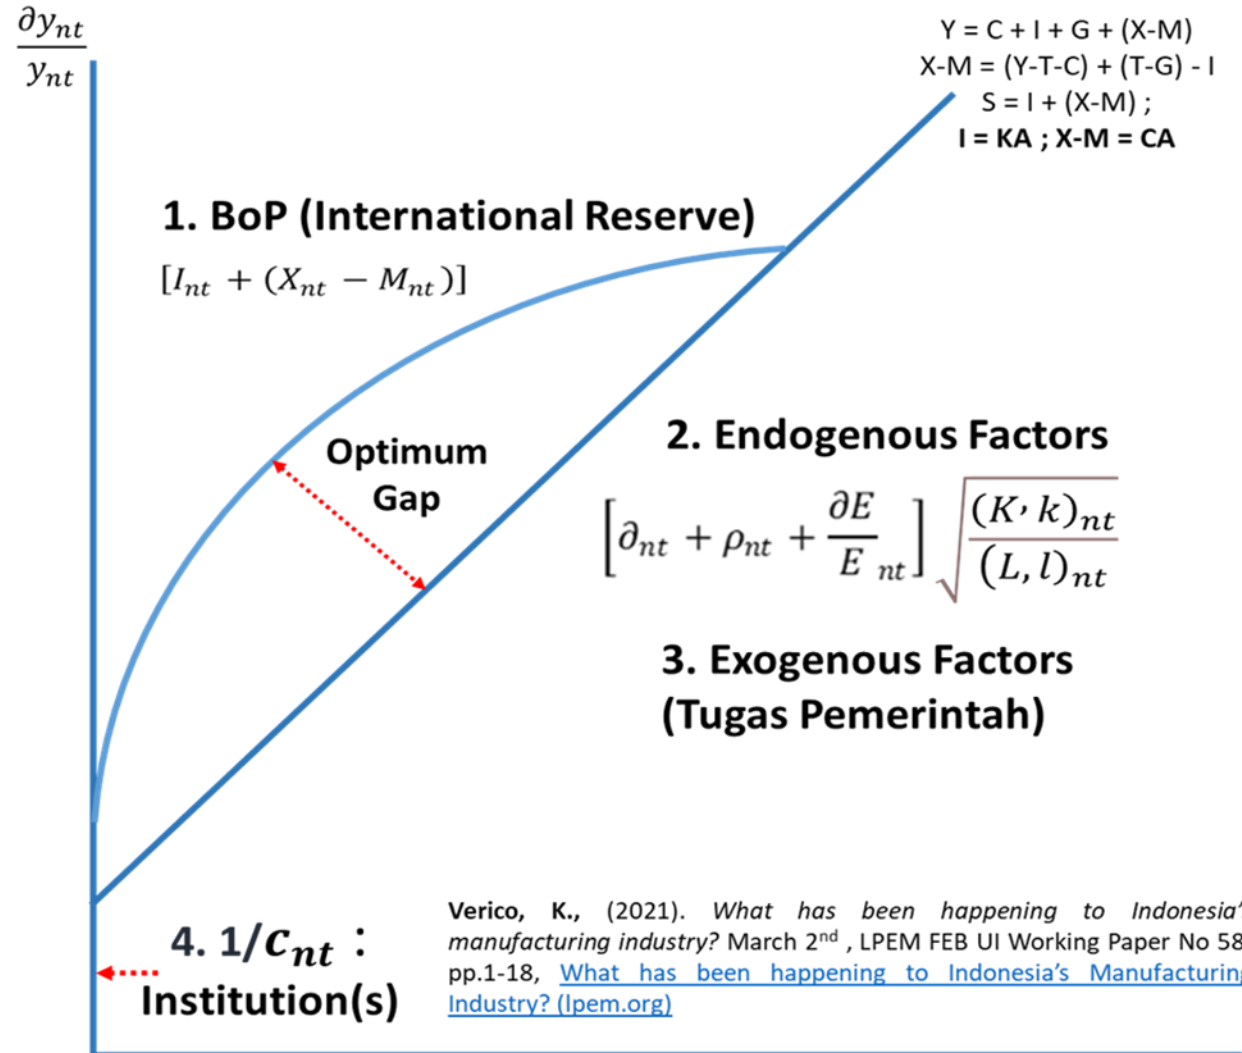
$\frac{\partial y_{nt}}{y_{nt}}$

Y = C + I + G + (X-M)
X-M = (Y-T-C) + (T-G) - I
S = I + (X-M) ;
I = KA ; X-M = CA

1. BoP (International Reserve)
$[I_{nt} + (X_{nt} - M_{nt})]$

Optimum Gap

2. Endogenous Factors
$\left[\partial_{nt} + \rho_{nt} + \frac{\partial E}{E}_{nt}\right]\sqrt{\frac{(K, k)_{nt}}{(L, l)_{nt}}}$

3. Exogenous Factors (Tugas Pemerintah)

4. $1/c_{nt}$ : Institution(s)

Verico, K., (2021). What has been happening to Indonesia' manufacturing industry? March 2$^{nd}$ , LPEM FEB UI Working Paper No 58 pp.1-18, What has been happening to Indonesia's Manufacturin Industry? (lpem.org)